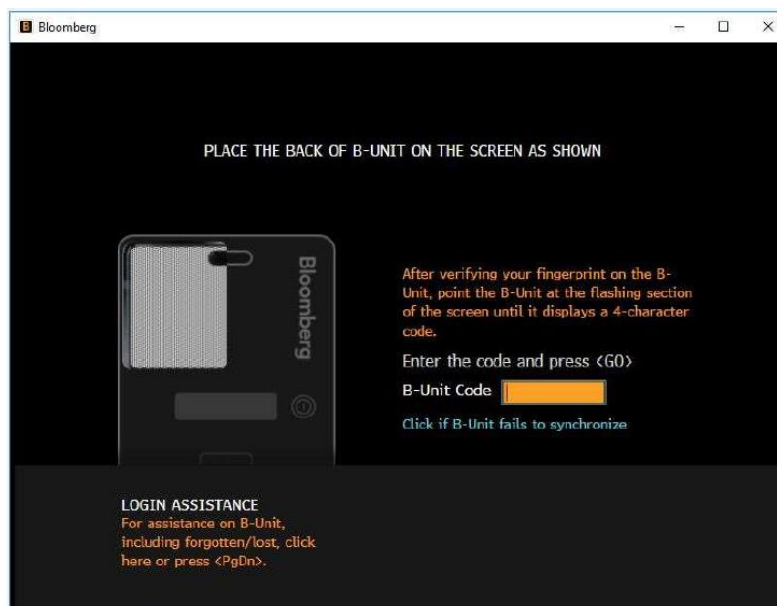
Bloomberg

PLACE THE BACK OF B-UNIT ON THE SCREEN AS SHOWN

Bloomberg

After verifying your fingerprint on the B-Unit, point the B-Unit at the flashing section of the screen until it displays a 4-character code.

Enter the code and press <GO>

B-Unit Code

Click if B-Unit fails to synchronize

LOGIN ASSISTANCE
For assistance on B-Unit, including forgotten/lost, click here or press <PgDn>.